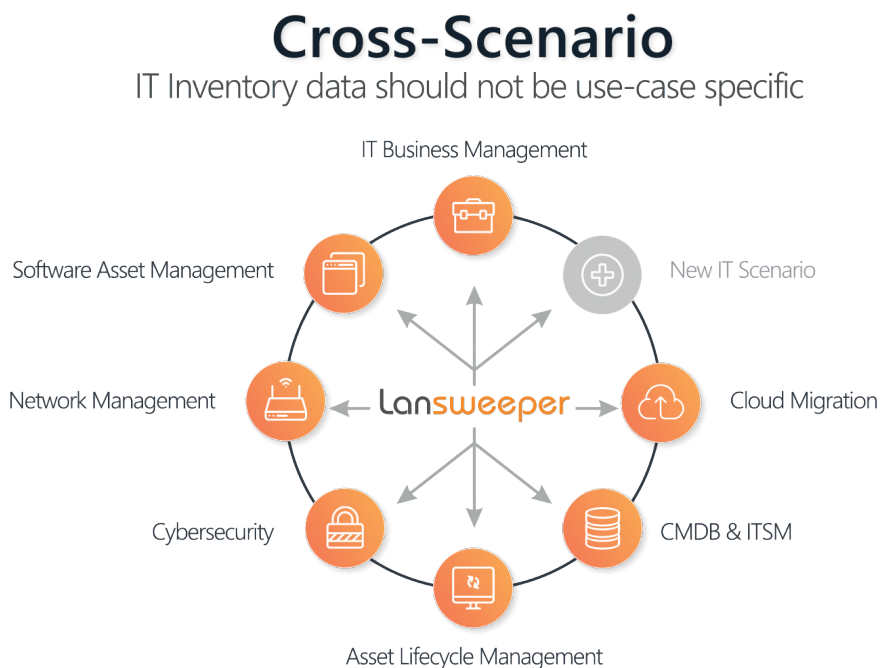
Cross-Scenario

IT Inventory data should not be use-case specific

IT Business Management

Software Asset Management

New IT Scenario

Network Management

lansweeper

Cloud Migration

Cybersecurity

CMDB & ITSM

Asset Lifecycle Management